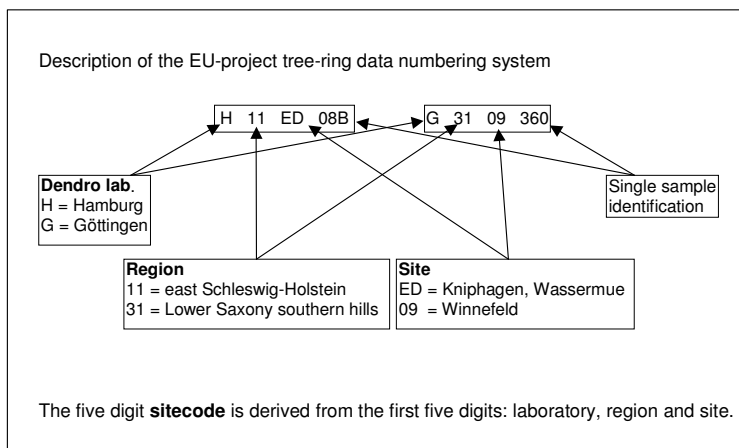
Description of the EU-project tree-ring data numbering system

H 11 ED 08B

G 31 09 360

**Dendro lab**.
H = Hamburg
G = Göttingen

Single sample identification

**Region**
11 = east Schleswig-Holstein
31 = Lower Saxony southern hills

**Site**
ED = Kniphagen, Wassermue
09 = Winnefeld

The five digit **sitecode** is derived from the first five digits: laboratory, region and site.